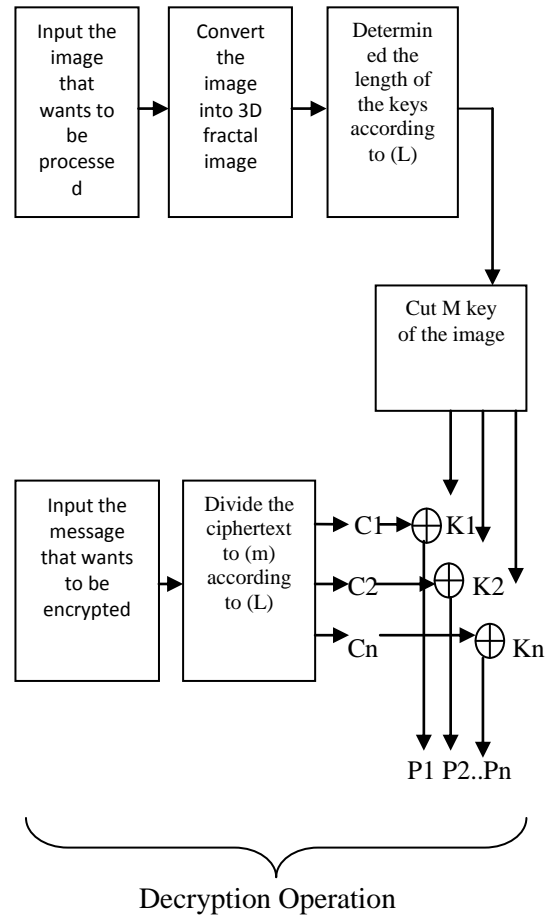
Input the image that wants to be processed

Convert the image into 3D fractal image

Determined the length of the keys according to (L)

Cut M key of the image

Input the message that wants to be encrypted

Divide the ciphertext to (m) according to (L)

C1 $\oplus$ K1

C2 $\oplus$ K2

Cn $\oplus$ Kn

P1 P2..Pn

Decryption Operation